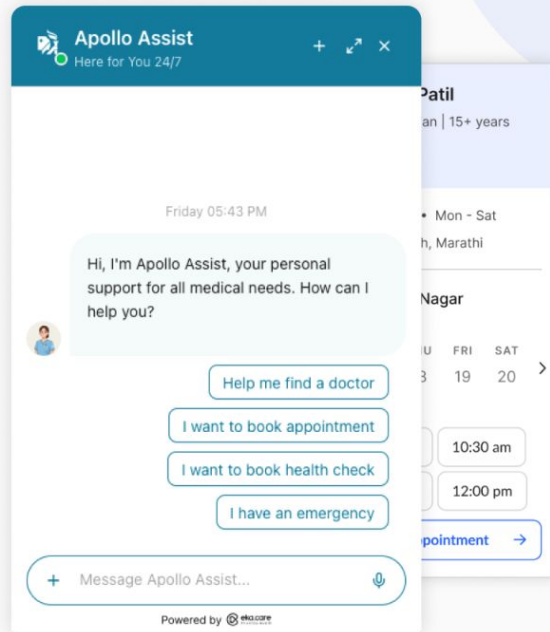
Apollo Assist
Here for You 24/7

+ ⤢ ×

Patil
an | 15+ years

• Mon - Sat
h, Marathi

Nagar

U 3
FRI 19
SAT 20

10:30 am
12:00 pm

pointment →

Friday 05:43 PM

Hi, I'm Apollo Assist, your personal support for all medical needs. How can I help you?

Help me find a doctor

I want to book appointment

I want to book health check

I have an emergency

+ Message Apollo Assist...

Powered by eka.care